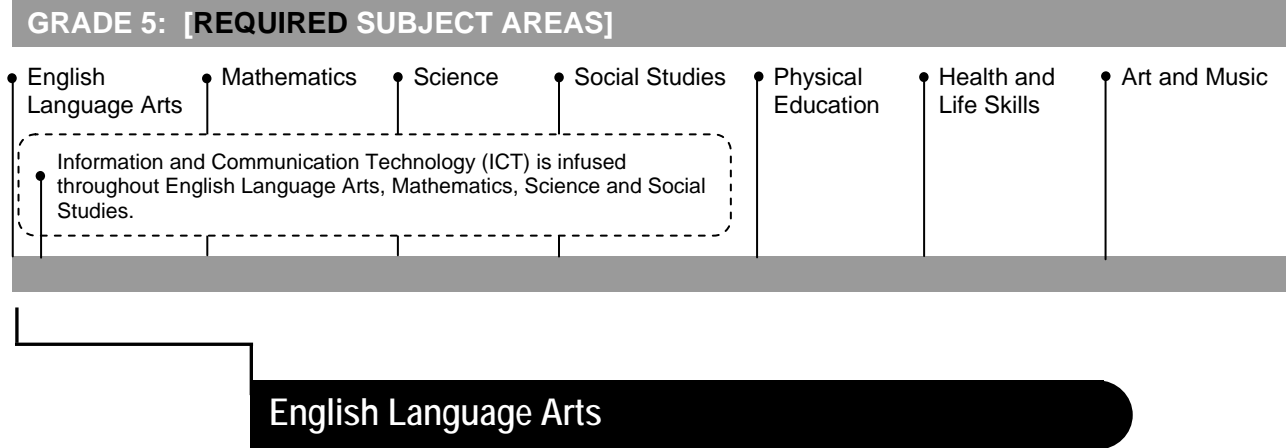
GRADE 5: [REQUIRED SUBJECT AREAS]

English Language Arts

Mathematics

Science

Social Studies

Physical Education

Health and Life Skills

Art and Music

Information and Communication Technology (ICT) is infused throughout English Language Arts, Mathematics, Science and Social Studies.

English Language Arts